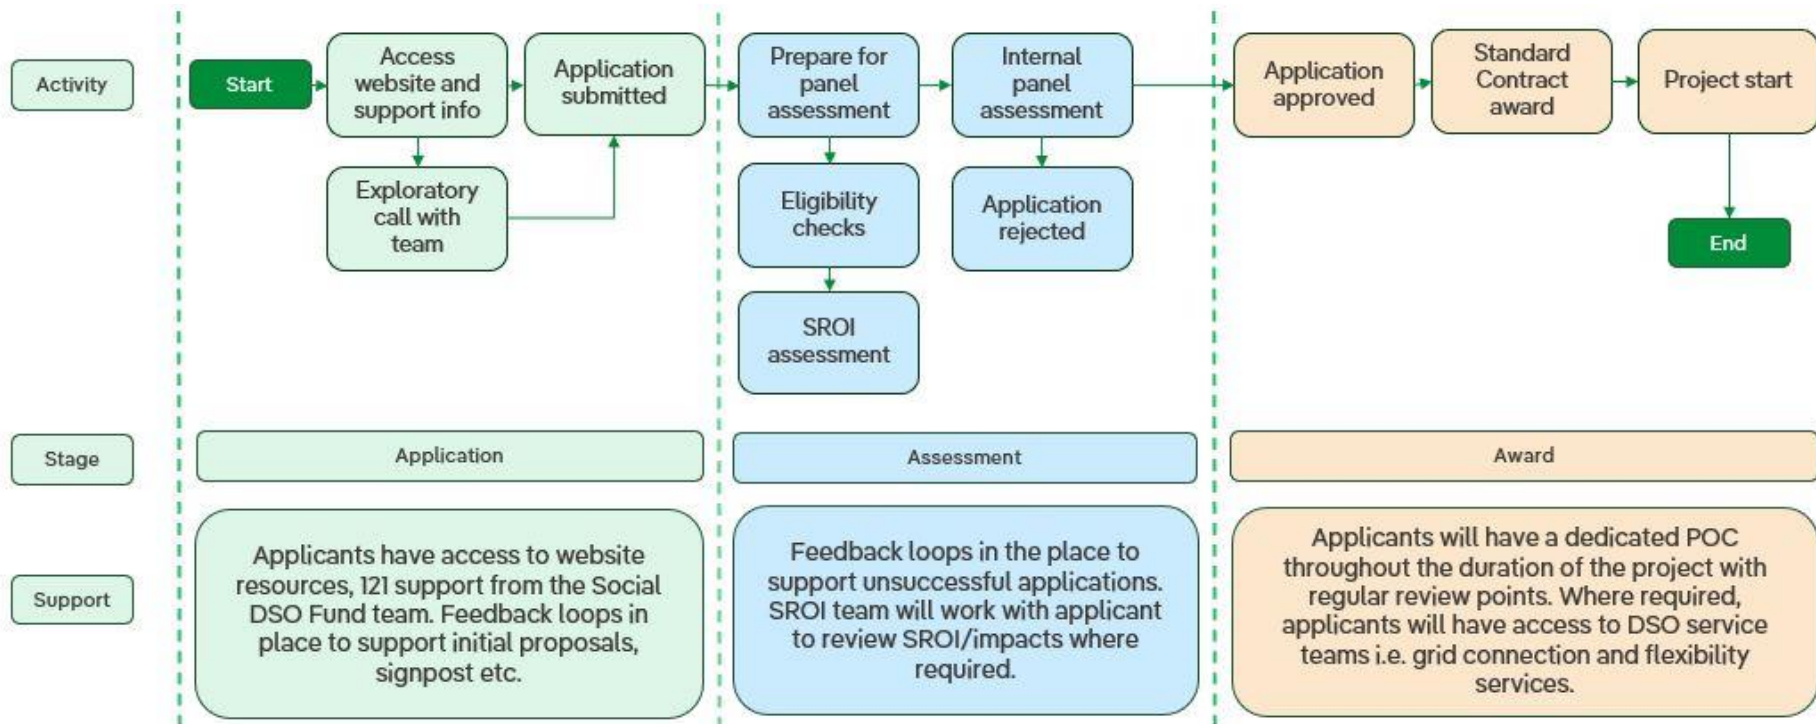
Activity

Start

Access website and support info

Application submitted

Exploratory call with team

Prepare for panel assessment

Internal panel assessment

Eligibility checks

Application rejected

SROI assessment

Application approved

Standard Contract award

Project start

End

Stage

Application

Assessment

Award

Support

Applicants have access to website resources, 121 support from the Social DSO Fund team. Feedback loops in place to support initial proposals, signpost etc.

Feedback loops in the place to support unsuccessful applications. SROI team will work with applicant to review SROI/impacts where required.

Applicants will have a dedicated POC throughout the duration of the project with regular review points. Where required, applicants will have access to DSO service teams i.e. grid connection and flexibility services.